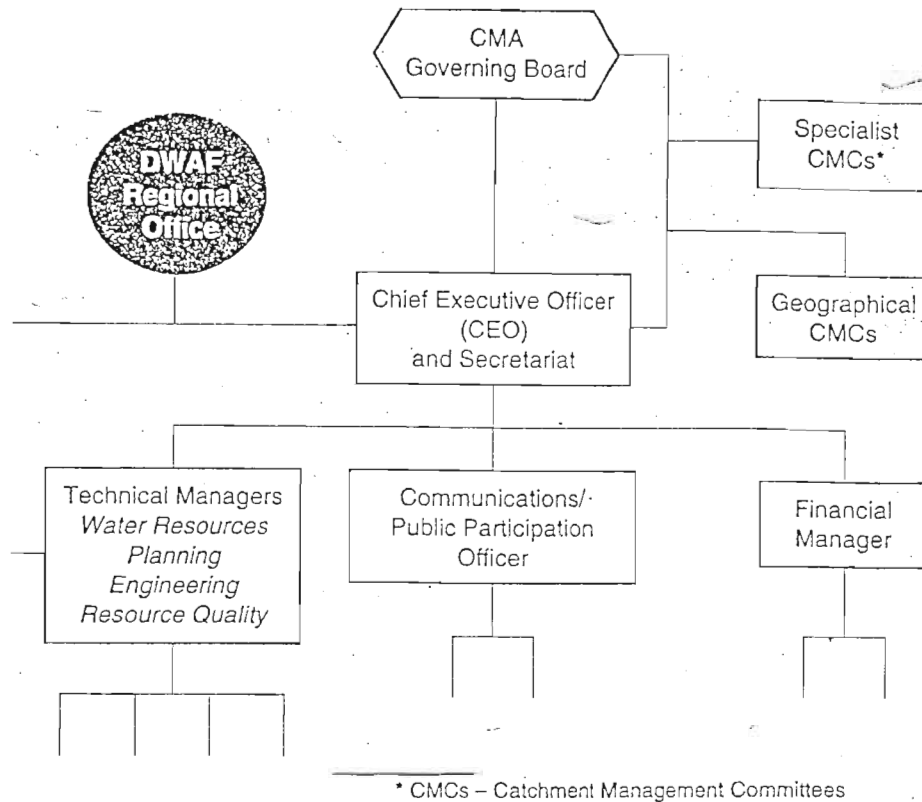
CMA
Governing Board

DWAF
Regional
Office

Specialist
CMCs*

Chief Executive Officer
(CEO)
and Secretariat

Geographical
CMCs

Technical Managers
*Water Resources*
*Planning*
*Engineering*
*Resource Quality*

Communications/
Public Participation
Officer

Financial
Manager

* CMCs – Catchment Management Committees